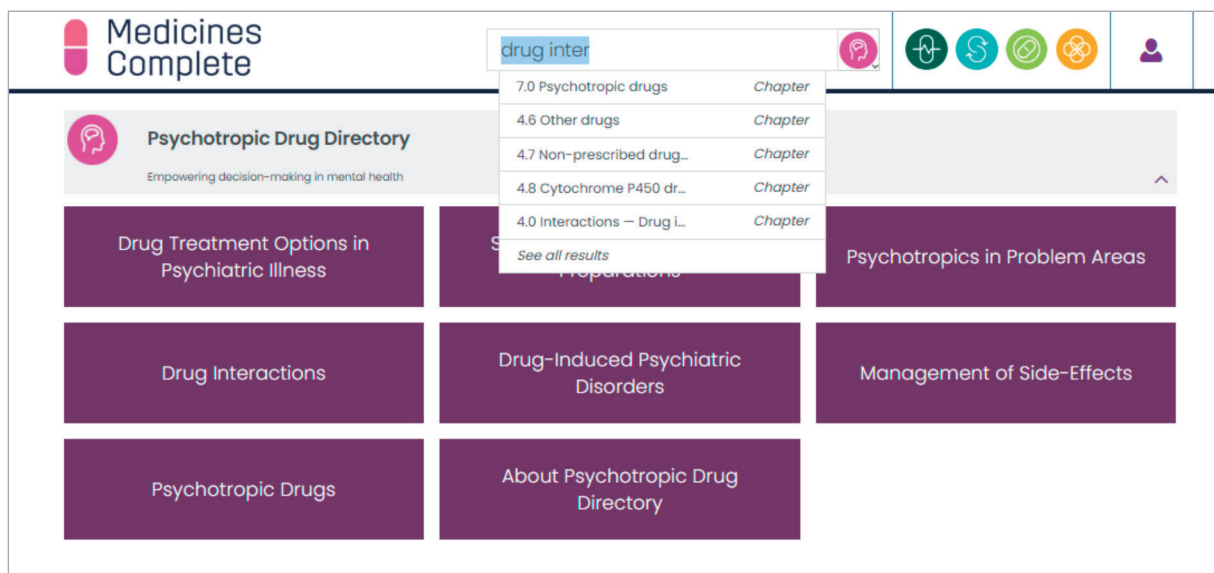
Medicines Complete

drug inter

7.0 Psychotropic drugs Chapter
4.6 Other drugs Chapter
4.7 Non-prescribed drug... Chapter
4.8 Cytochrome P450 dr... Chapter
4.0 Interactions — Drug i... Chapter
See all results

Psychotropic Drug Directory

Empowering decision-making in mental health

Drug Treatment Options in Psychiatric Illness

S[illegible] Preparations

Psychotropics in Problem Areas

Drug Interactions

Drug-Induced Psychiatric Disorders

Management of Side-Effects

Psychotropic Drugs

About Psychotropic Drug Directory